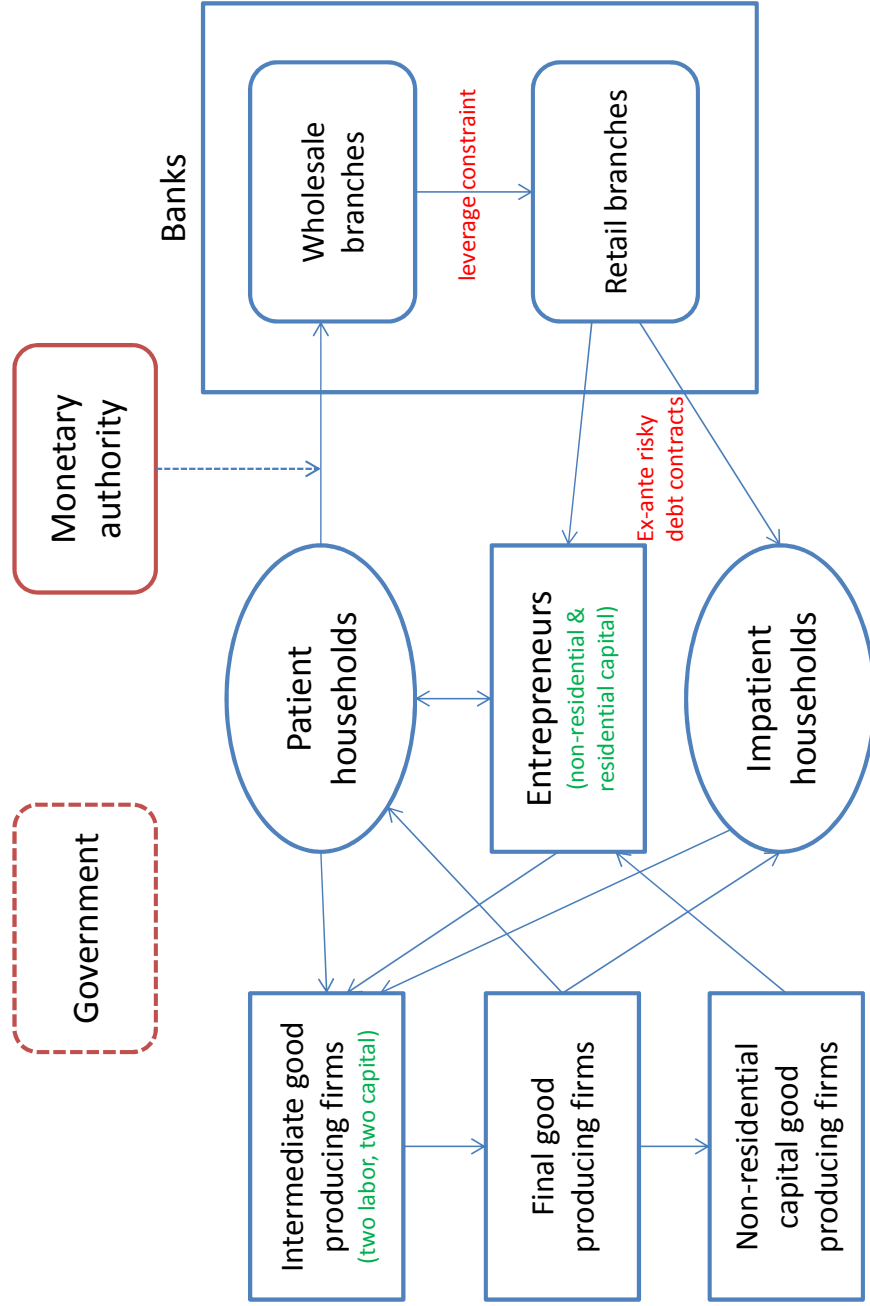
Banks

Wholesale branches

leverage constraint

Retail branches

Monetary authority

Ex-ante risky debt contracts

Patient households

Entrepreneurs (non-residential & residential capital)

Impatient households

Government

Intermediate good producing firms (two labor, two capital)

Final good producing firms

Non-residential capital good producing firms